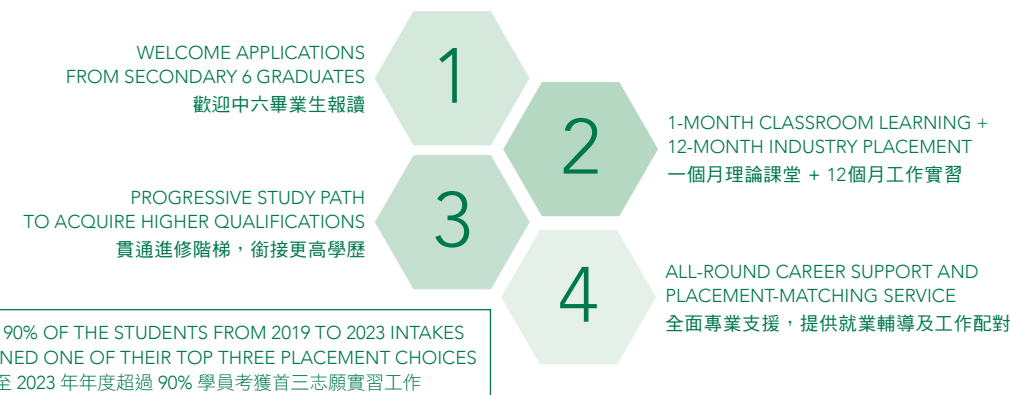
WELCOME APPLICATIONS FROM SECONDARY 6 GRADUATES
歡迎中六畢業生報讀

1

2

1-MONTH CLASSROOM LEARNING + 12-MONTH INDUSTRY PLACEMENT
一個月理論課堂 + 12個月工作實習

PROGRESSIVE STUDY PATH TO ACQUIRE HIGHER QUALIFICATIONS
貫通進修階梯，銜接更高學歷

3

4

ALL-ROUND CAREER SUPPORT AND PLACEMENT-MATCHING SERVICE
全面專業支援，提供就業輔導及工作配對

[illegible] 90% OF THE STUDENTS FROM 2019 TO 2023 INTAKES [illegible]NED ONE OF THEIR TOP THREE PLACEMENT CHOICES
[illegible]至 2023 年年度超過 90% 學員考獲首三志願實習工作